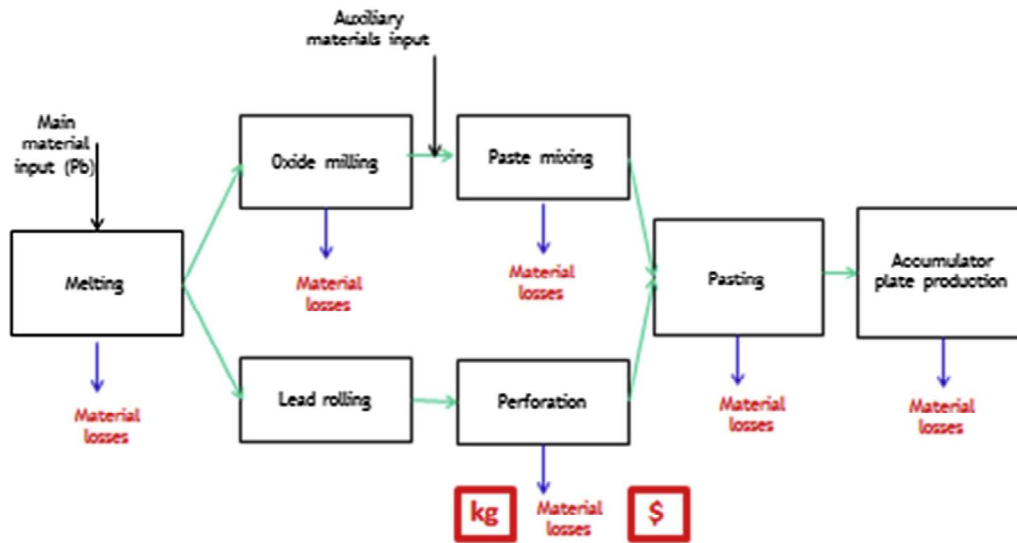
Main material input (Pb)

Melting

Material losses

Oxide milling

Material losses

Auxiliary materials input

Paste mixing

Material losses

Lead rolling

Perforation

kg

Material losses

$

Pasting

Material losses

Accumulator plate production

Material losses